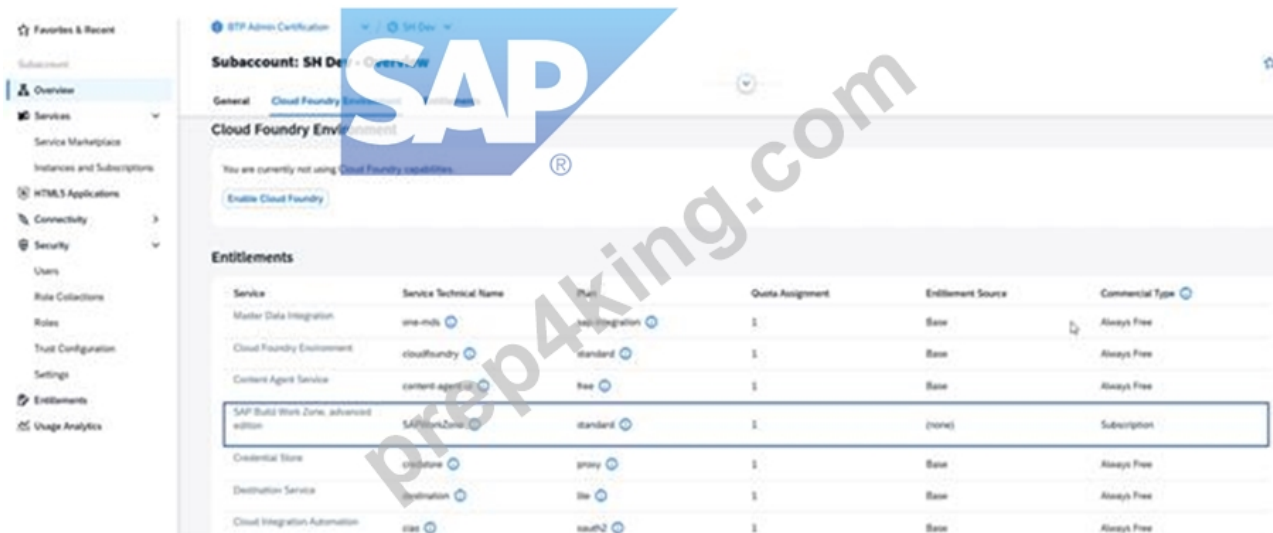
Favorites & Recent

Subaccount

Overview

Services

Service Marketplace

Instances and Subscriptions

HTML5 Applications

Connectivity

Security

Users

Role Collections

Roles

Trust Configuration

Settings

Entitlements

Usage Analytics

BTP Admin Certification / SH Dev

Subaccount: SH Dev - Overview

General Cloud Foundry Environment Entitlements

SAP®

prep4king.com

Cloud Foundry Environment

You are currently not using Cloud Foundry capabilities.

Enable Cloud Foundry

Entitlements

| Service | Service Technical Name | Plan | Quota Assignment | Entitlement Source | Commercial Type |
|---|---|---|---|---|---|
| Master Data Integration | one-mds | sap-integration | 1 | Base | Always Free |
| Cloud Foundry Environment | cloudfoundry | standard | 1 | Base | Always Free |
| Content Agent Service | content-agent-ui | free | 1 | Base | Always Free |
| SAP Build Work Zone, advanced edition | SAPWorkZone | standard | 1 | (none) | Subscription |
| Credential Store | credstore | proxy | 1 | Base | Always Free |
| Destination Service | destination | lite | 1 | Base | Always Free |
| Cloud Integration Automation | cias | oauth2 | 1 | Base | Always Free |